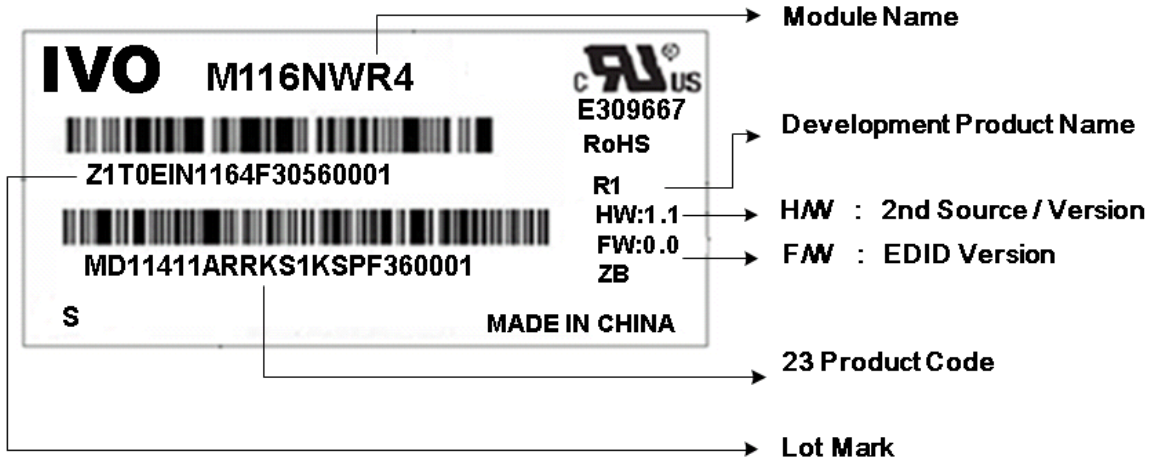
Module Name

IVO M116NWR4

c US
E309667
RoHS

Development Product Name

Z1T0EIN1164F30560001

R1
HW:1.1
FW:0.0
ZB

H/W : 2nd Source / Version
F/W : EDID Version

MD11411ARRKS1KSPF360001

S

MADE IN CHINA

23 Product Code

Lot Mark